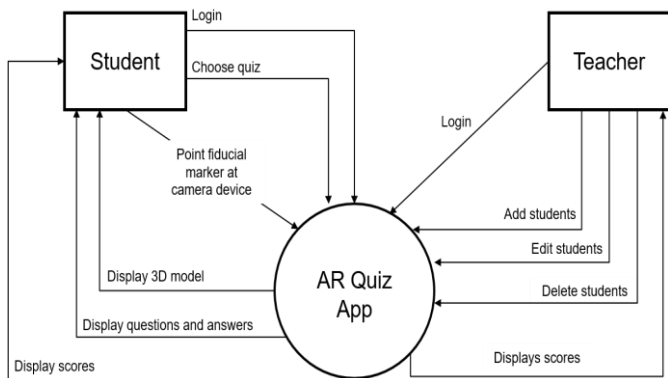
Student

Login

Choose quiz

Teacher

Login

Point fiducial marker at camera device

Add students

Edit students

Display 3D model

AR Quiz App

Delete students

Display questions and answers

Displays scores

Display scores